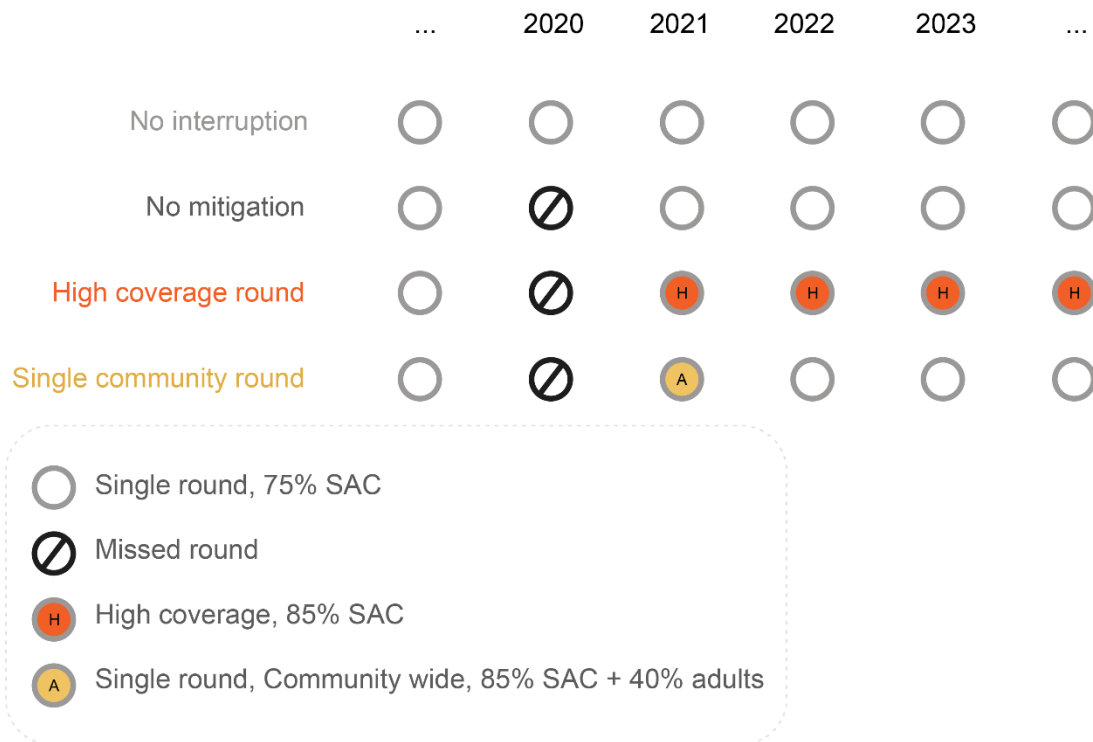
| | ... | 2020 | 2021 | 2022 | 2023 | ... |
|---|---|---|---|---|---|---|
| No interruption | | | | | | |
| No mitigation | | | | | | |
| High coverage round | | | H | H | H | H |
| Single community round | | | A | | | |

Single round, 75% SAC

Missed round

H High coverage, 85% SAC

A Single round, Community wide, 85% SAC + 40% adults